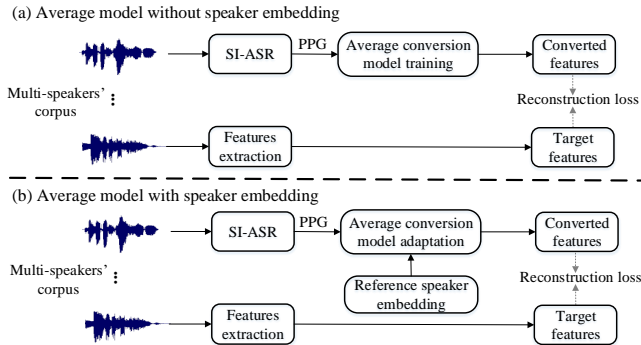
(a) Average model without speaker embedding

SI-ASR

PPG

Average conversion model training

Converted features

Multi-speakers' corpus

Reconstruction loss

Features extraction

Target features

(b) Average model with speaker embedding

SI-ASR

PPG

Average conversion model adaptation

Converted features

Multi-speakers' corpus

Reconstruction loss

Reference speaker embedding

Features extraction

Target features